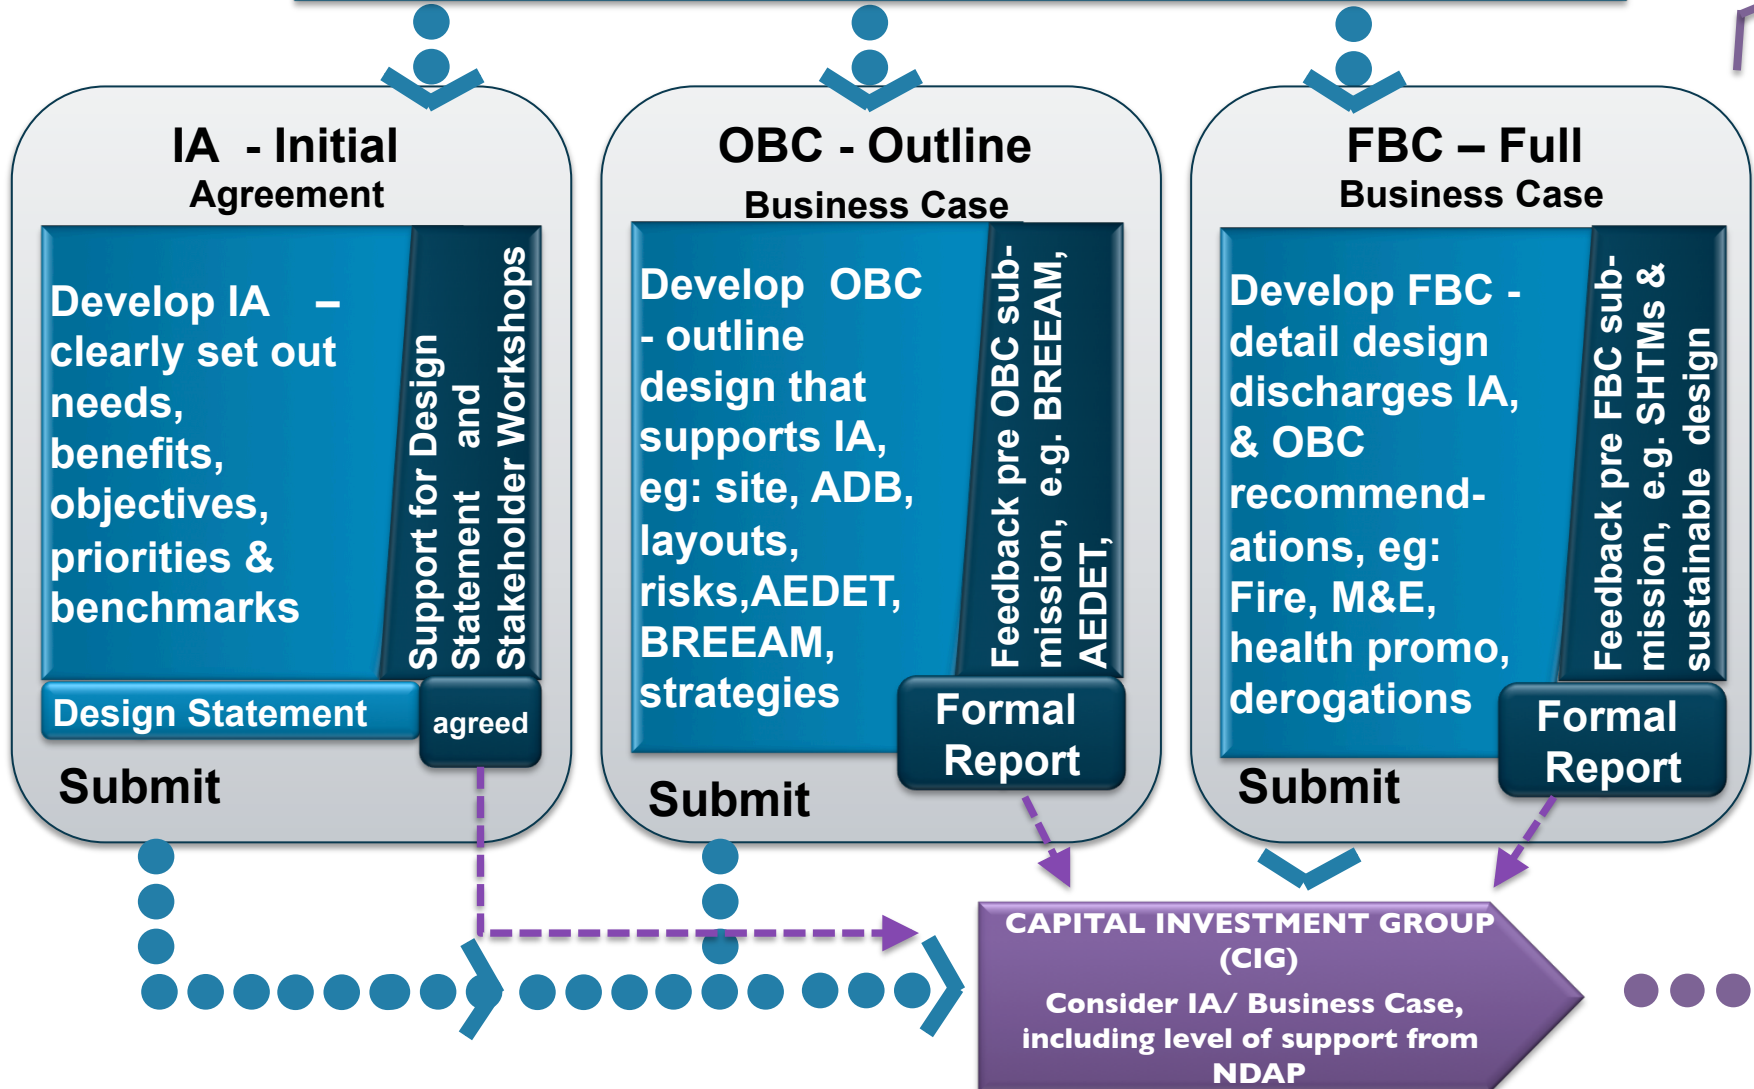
IA - Initial
Agreement

Develop IA – clearly set out needs, benefits, objectives, priorities & benchmarks

Support for Design Statement and Stakeholder Workshops

Design Statement

agreed

Submit

OBC - Outline
Business Case

Develop OBC - outline design that supports IA, eg: site, ADB, layouts, risks,AEDET, BREEAM, strategies

Feedback pre OBC submission, e.g. BREEAM, AEDET,

Formal Report

Submit

FBC – Full
Business Case

Develop FBC - detail design discharges IA, & OBC recommendations, eg: Fire, M&E, health promo, derogations

Feedback pre FBC submission, e.g. SHTMs & sustainable design

Formal Report

Submit

CAPITAL INVESTMENT GROUP (CIG)

Consider IA/ Business Case, including level of support from NDAP